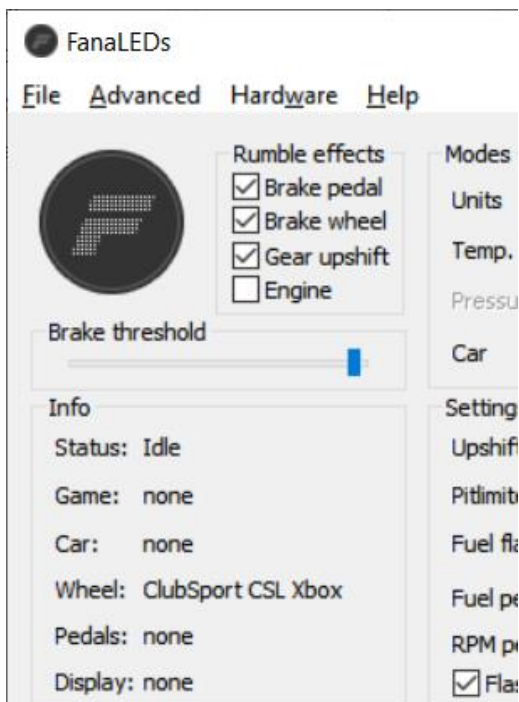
FanaLEDs

File Advanced Hardware Help

Rumble effects
Brake pedal
Brake wheel
Gear upshift
Engine

Brake threshold

Modes
Units
Temp.
Pressu
Car

Info
Status: Idle
Game: none
Car: none
Wheel: ClubSport CSL Xbox
Pedals: none
Display: none

Setting
Upshif
Pitlimit
Fuel fl
Fuel pe
RPM p
Fla